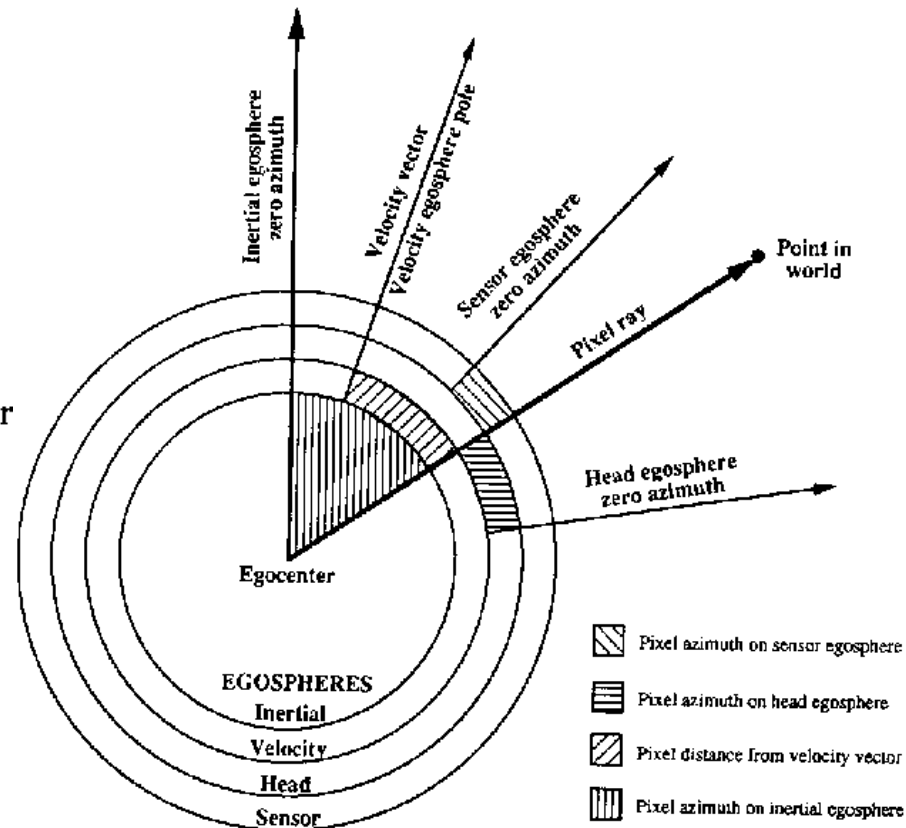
Inertial egosphere zero azimuth

Velocity vector
Velocity egosphere pole

Sensor egosphere zero azimuth

Point in world

Pixel ray

r

Head egosphere zero azimuth

Egocenter

EGOSPHERES
Inertial
Velocity
Head
Sensor

Pixel azimuth on sensor egosphere

Pixel azimuth on head egosphere

Pixel distance from velocity vector

Pixel azimuth on inertial egosphere